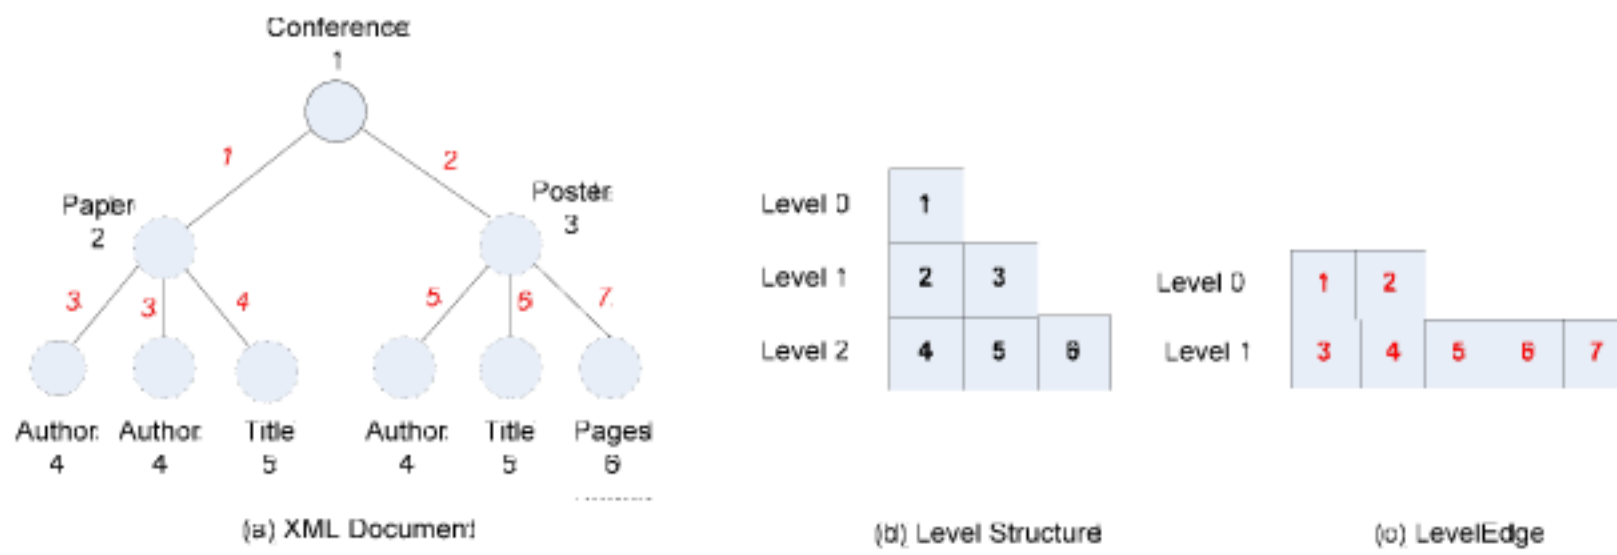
Conference
1

1 2

Paper
2

Poster
3

3 3 4 5 6 7

Author
4

Author
4

Title
5

Author
4

Title
5

Pages
6

(a) XML Document

| Level 0 | 1 | | |
|---|---|---|---|
| Level 1 | 2 | 3 | |
| Level 2 | 4 | 5 | 6 |

(b) Level Structure

| Level 0 | 1 | 2 | | | |
|---|---|---|---|---|---|
| Level 1 | 3 | 4 | 5 | 6 | 7 |

(c) LevelEdge